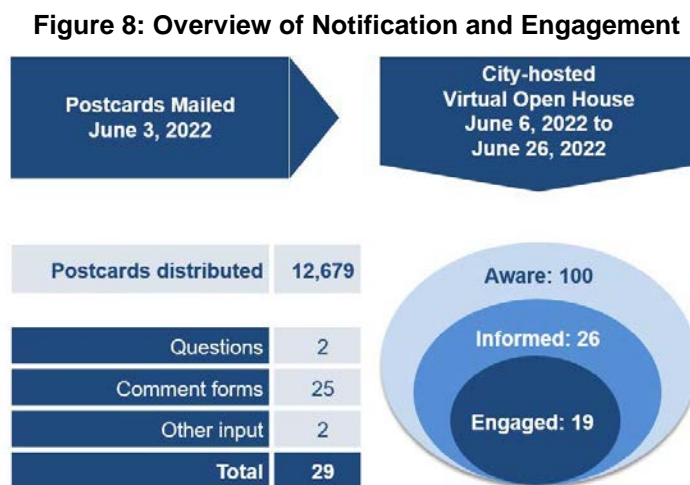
Figure 8: Overview of Notification and Engagement

Postcards Mailed June 3, 2022

City-hosted Virtual Open House June 6, 2022 to June 26, 2022

| Postcards distributed | 12,679 |
|---|---|

| Questions | 2 |
|---|---|
| Comment forms | 25 |
| Other input | 2 |
| Total | 29 |

Aware: 100

Informed: 26

Engaged: 19